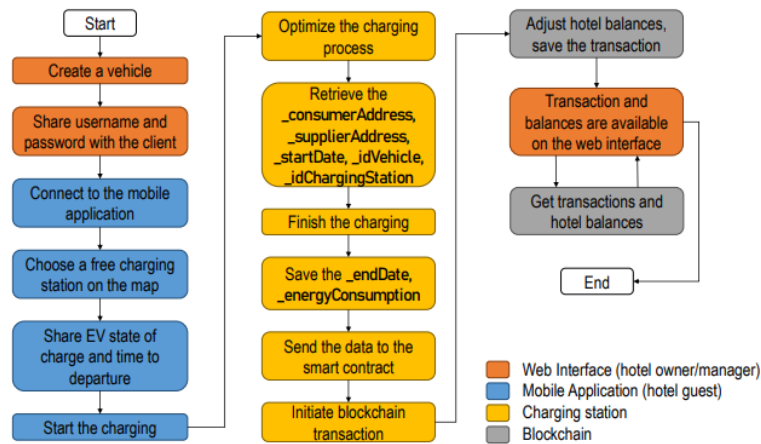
Start

Create a vehicle

Share username and password with the client

Connect to the mobile application

Choose a free charging station on the map

Share EV state of charge and time to departure

Start the charging

Optimize the charging process

Retrieve the _consumerAddress, _supplierAddress, _startDate, _idVehicle, _idChargingStation

Finish the charging

Save the _endDate, _energyConsumption

Send the data to the smart contract

Initiate blockchain transaction

Adjust hotel balances, save the transaction

Transaction and balances are available on the web interface

Get transactions and hotel balances

End

Web Interface (hotel owner/manager)
Mobile Application (hotel guest)
Charging station
Blockchain